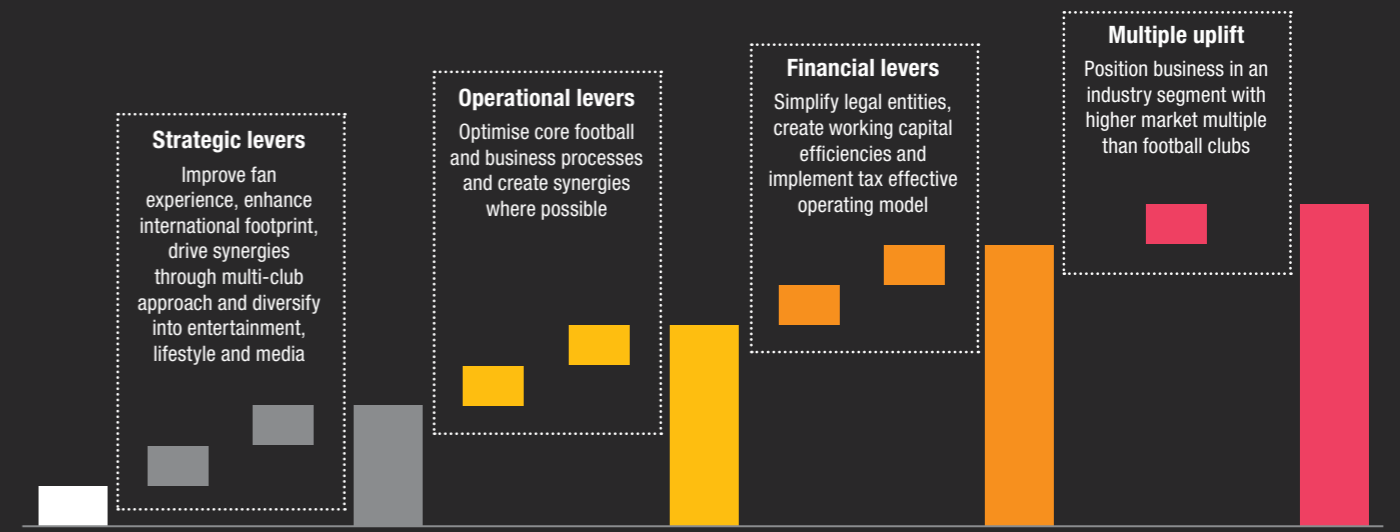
Strategic levers

Improve fan experience, enhance international footprint, drive synergies through multi-club approach and diversify into entertainment, lifestyle and media

Operational levers

Optimise core football and business processes and create synergies where possible

Financial levers

Simplify legal entities, create working capital efficiencies and implement tax effective operating model

Multiple uplift

Position business in an industry segment with higher market multiple than football clubs